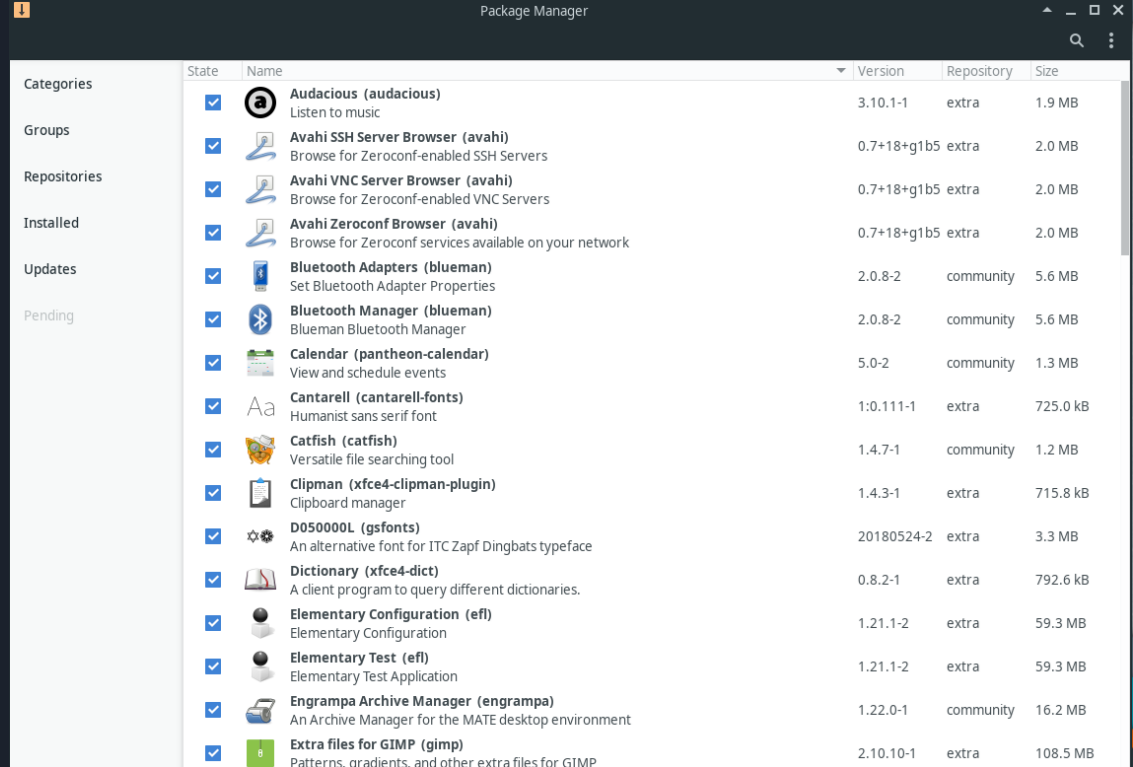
Package Manager

Categories

Groups

Repositories

Installed

Updates

Pending

| State | Name | Version | Repository | Size |
|---|---|---|---|---|
| | **Audacious (audacious)** Listen to music | 3.10.1-1 | extra | 1.9 MB |
| | **Avahi SSH Server Browser (avahi)** Browse for Zeroconf-enabled SSH Servers | 0.7+18+g1b5 | extra | 2.0 MB |
| | **Avahi VNC Server Browser (avahi)** Browse for Zeroconf-enabled VNC Servers | 0.7+18+g1b5 | extra | 2.0 MB |
| | **Avahi Zeroconf Browser (avahi)** Browse for Zeroconf services available on your network | 0.7+18+g1b5 | extra | 2.0 MB |
| | **Bluetooth Adapters (blueman)** Set Bluetooth Adapter Properties | 2.0.8-2 | community | 5.6 MB |
| | **Bluetooth Manager (blueman)** Blueman Bluetooth Manager | 2.0.8-2 | community | 5.6 MB |
| | **Calendar (pantheon-calendar)** View and schedule events | 5.0-2 | community | 1.3 MB |
| | **Cantarell (cantarell-fonts)** Humanist sans serif font | 1:0.111-1 | extra | 725.0 kB |
| | **Catfish (catfish)** Versatile file searching tool | 1.4.7-1 | community | 1.2 MB |
| | **Clipman (xfce4-clipman-plugin)** Clipboard manager | 1.4.3-1 | extra | 715.8 kB |
| | **D050000L (gsfonts)** An alternative font for ITC Zapf Dingbats typeface | 20180524-2 | extra | 3.3 MB |
| | **Dictionary (xfce4-dict)** A client program to query different dictionaries. | 0.8.2-1 | extra | 792.6 kB |
| | **Elementary Configuration (efl)** Elementary Configuration | 1.21.1-2 | extra | 59.3 MB |
| | **Elementary Test (efl)** Elementary Test Application | 1.21.1-2 | extra | 59.3 MB |
| | **Engrampa Archive Manager (engrampa)** An Archive Manager for the MATE desktop environment | 1.22.0-1 | community | 16.2 MB |
| | **Extra files for GIMP (gimp)** Patterns, gradients, and other extra files for GIMP | 2.10.10-1 | extra | 108.5 MB |